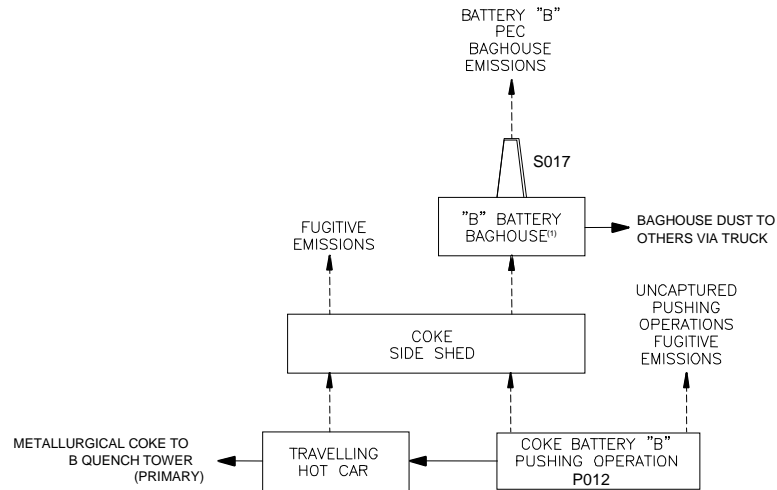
BATTERY "B" PEC BAGHOUSE EMISSIONS

S017

FUGITIVE EMISSIONS

"B" BATTERY BAGHOUSE$^{(1)}$

BAGHOUSE DUST TO OTHERS VIA TRUCK

UNCAPTURED PUSHING OPERATIONS FUGITIVE EMISSIONS

COKE SIDE SHED

METALLURGICAL COKE TO B QUENCH TOWER (PRIMARY)

TRAVELLING HOT CAR

COKE BATTERY "B" PUSHING OPERATION P012